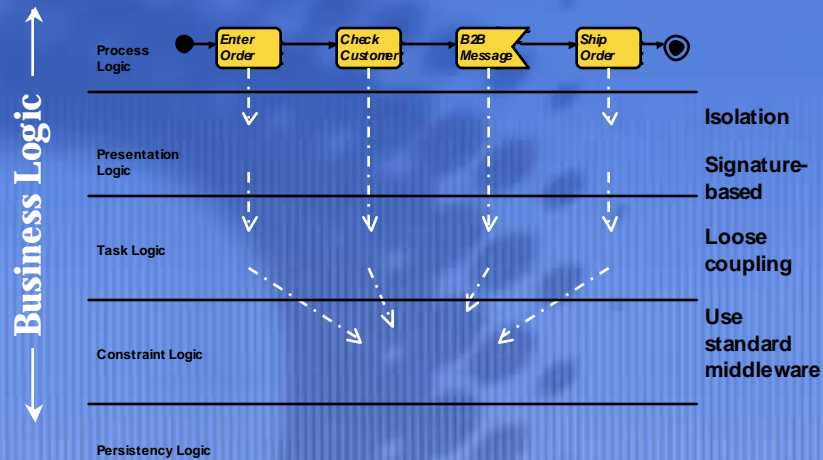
Business Logic

Process Logic

Enter Order

Check Customer

B2B Message

Ship Order

Presentation Logic

Task Logic

Constraint Logic

Persistency Logic

Isolation

Signature-based

Loose coupling

Use standard middleware